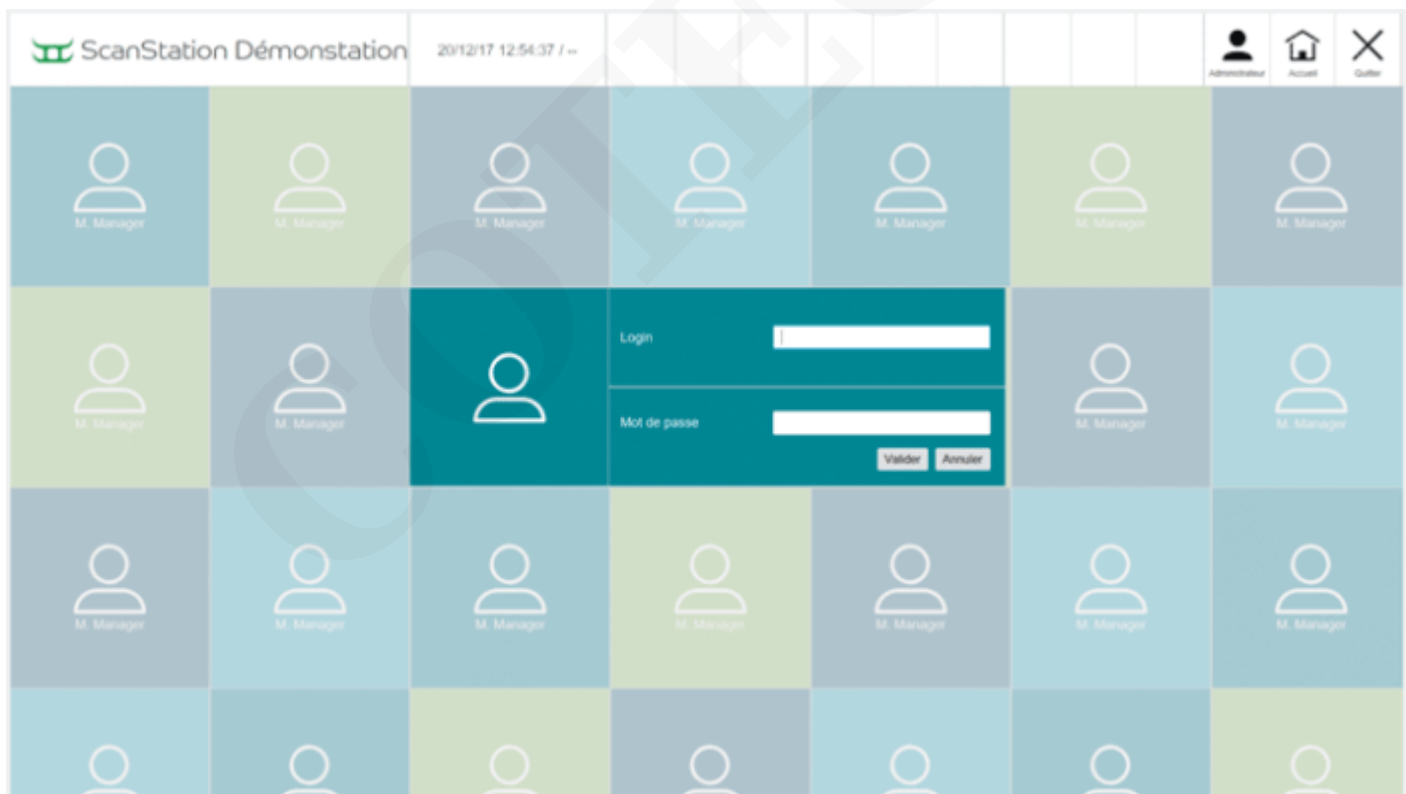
ScanStation Démonstation

20/12/17 12:54:37 / --

Administrateur Accueil Quitter

M. Manager M. Manager M. Manager M. Manager M. Manager M. Manager M. Manager

M. Manager M. Manager

Login

Mot de passe

Valider Annuler

M. Manager M. Manager

M. Manager M. Manager M. Manager M. Manager M. Manager M. Manager M. Manager